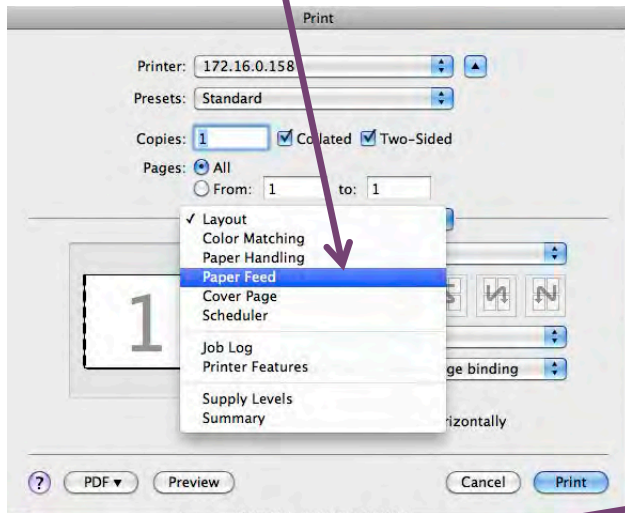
Print

Printer: 172.16.0.158

Presets: Standard

Copies: 1 Collated Two-Sided

Pages: All

From: 1 to: 1

✓ Layout
Color Matching
Paper Handling
Paper Feed
Cover Page
Scheduler

Job Log
Printer Features

Supply Levels
Summary

1

ge binding

rizontally

? PDF ▾ Preview Cancel Print